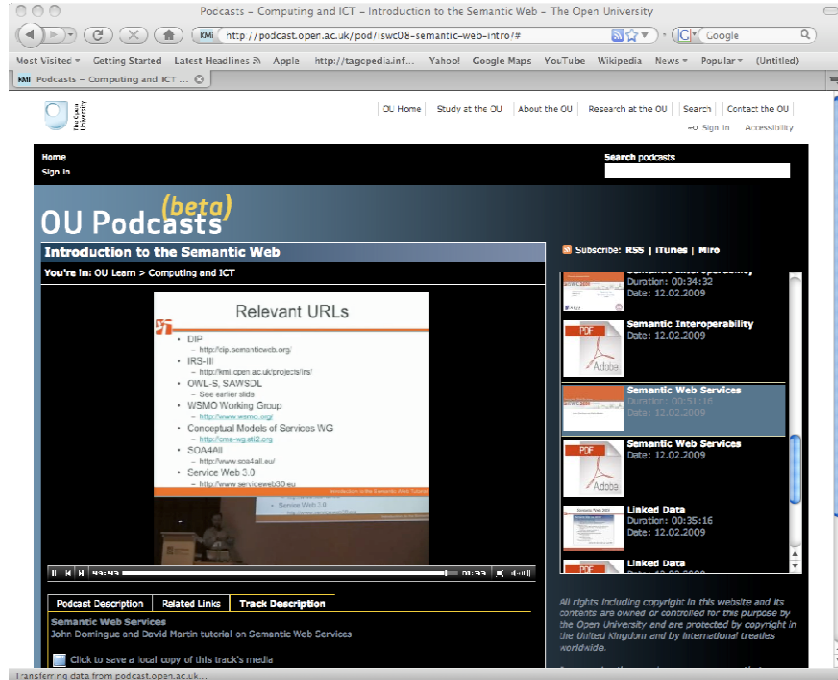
Podcasts – Computing and ICT – Introduction to the Semantic Web – The Open University

KMi http://podcast.open.ac.uk/pod/swc08-semantic-web-intro/#

Google

Most Visited ▾ Getting Started Latest Headlines Apple http://tagcepedia.inf... Yahoo! Google Maps YouTube Wikipedia News ▾ Popular ▾ (Untitled)

Podcasts – Computing and ICT ...

The Open University

OU Home | Study at the OU | About the OU | Research at the OU | Search | Contact the OU

OU Sign in Accessibility

Home
Sign in

Search podcasts

OU Podcasts (beta)

Introduction to the Semantic Web

You're in: OU Learn > Computing and ICT

Relevant URLs

- DIP
 – http://dip.semanticweb.org/
- IRS-III
 – http://kmi.open.ac.uk/projects/irs/
- OWL-S, SAWSDL
 – See earlier slides
- WSMO Working Group
 – http://www.wsmo.org/
- Conceptual Models of Services WG
 – http://cms-wg.sti2.org
- SOA4All
 – http://www.soa4all.eu/
- Service Web 3.0
 – http://www.serviceweb30.eu

Introduction to the Semantic Web Tutorial

Service Web 3.0

03:43 01:33

Podcast Description | Related Links | Track Description

Semantic Web Services
John Domingue and David Martin tutorial on Semantic Web Services

Click to save a local copy of this track's media

Subscribe: RSS | iTunes | Miro

Semantic Interoperability
Duration: 00:34:32
Date: 12.02.2009

Semantic Interoperability
Date: 12.02.2009

Semantic Web Services
Duration: 00:51:16
Date: 12.02.2009

Semantic Web Services
Date: 12.02.2009

Linked Data
Duration: 00:35:16
Date: 12.02.2009

Linked Data
Date: 12.02.2009

All rights including copyright in this website and its contents are owned or controlled for this purpose by the Open University and are protected by copyright in the United Kingdom and by international treaties worldwide.

Transferring data from podcast.open.ac.uk...